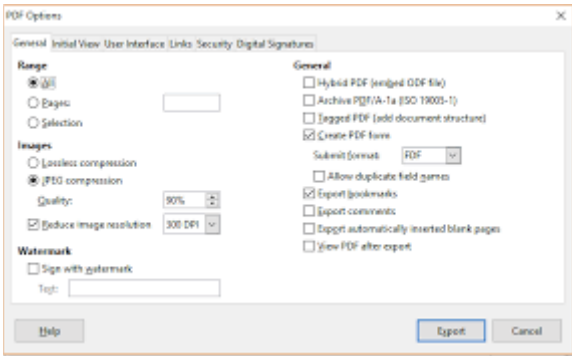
PDF Options

×

General | Initial View | User Interface | Links | Security | Digital Signatures

Range
All
Pages:
Selection

Images
Lossless compression
JPEG compression
Quality: 90%
Reduce image resolution 300 DPI

Watermark
Sign with watermark
Text:

General
Hybrid PDF (embed ODF file)
Archive PDF/A-1a (ISO 19005-1)
Tagged PDF (add document structure)
Create PDF form
Submit format: FDF
Allow duplicate field names
Export bookmarks
Export comments
Export automatically inserted blank pages
View PDF after export

Help

Export
Cancel